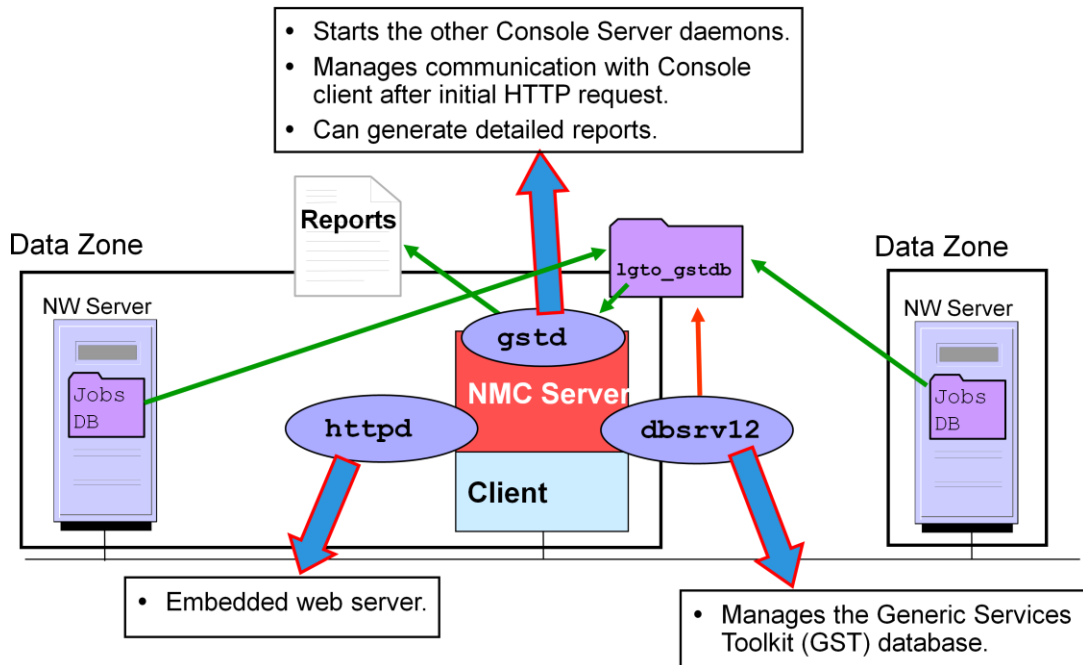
- Starts the other Console Server daemons.
- Manages communication with Console client after initial HTTP request.
- Can generate detailed reports.

Reports

Data Zone

NW Server

Jobs DB

lgto_gstdb

Data Zone

NW Server

Jobs DB

gstd

NMC Server

httpd

dbsrv12

Client

- Embedded web server.

- Manages the Generic Services Toolkit (GST) database.